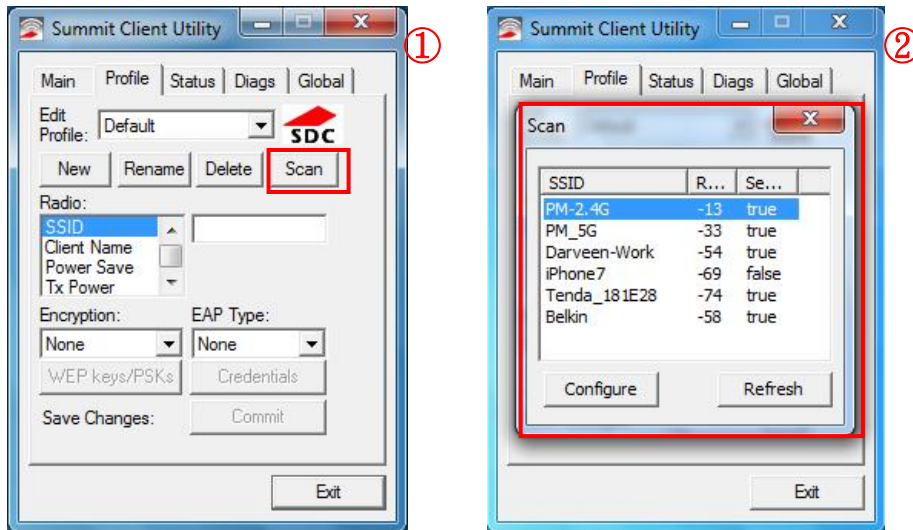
Summit Client Utility
①
Main Profile Status Diags Global
Edit Profile: Default
SDC
New Rename Delete Scan
Radio:
SSID
Client Name
Power Save
Tx Power
Encryption: EAP Type:
None None
WEP keys/PSKs Credentials
Save Changes: Commit
Exit

Summit Client Utility
②
Main Profile Status Diags Global
Scan

| SSID | R... | Se... |
|---|---|---|
| PM-2.4G | -13 | true |
| PM_5G | -33 | true |
| Darveen-Work | -54 | true |
| iPhone7 | -69 | false |
| Tenda_181E28 | -74 | true |
| Belkin | -58 | true |

Configure Refresh
Exit